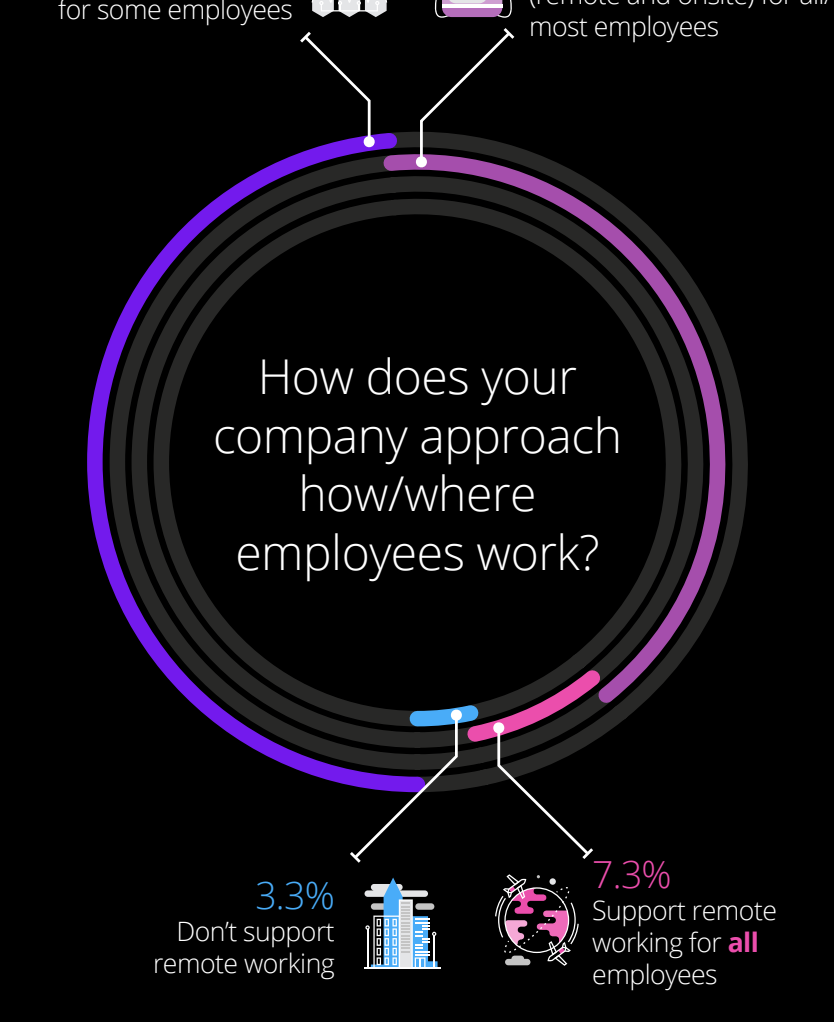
for some employees

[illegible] (remote and onsite) for all/most employees

How does your company approach how/where employees work?

3.3%
Don’t support remote working

7.3%
Support remote working for **all** employees